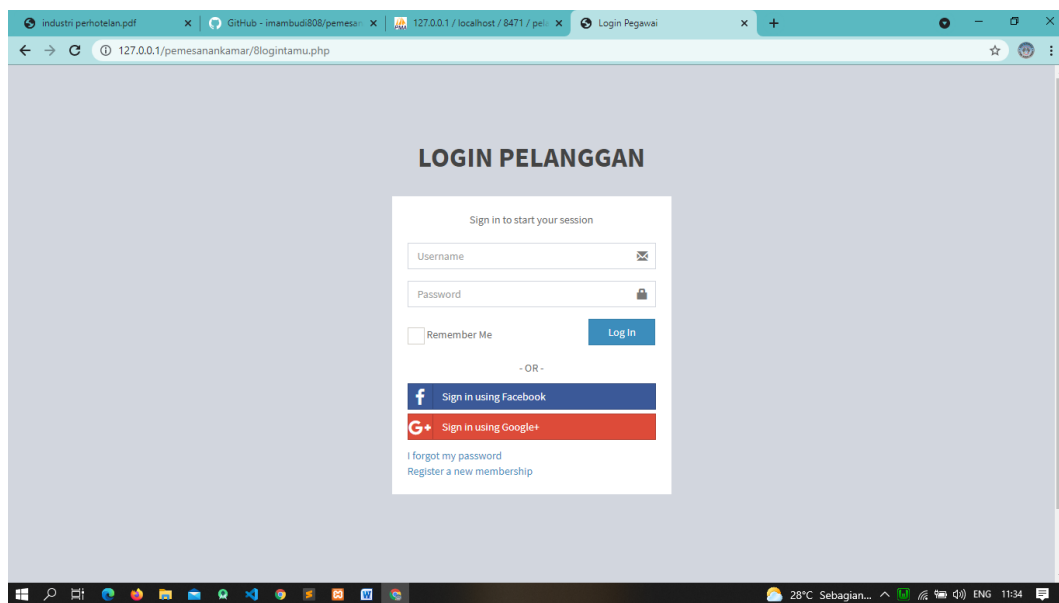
industri perhotelan.pdf ×
GitHub - imambudi808/pemesan ×
127.0.0.1 / localhost / 8471 / pel ×
Login Pegawai ×
+

127.0.0.1/pemesanankamar/8logintamu.php

LOGIN PELANGGAN

Sign in to start your session

Username

Password

Remember Me

Log In

- OR -

Sign in using Facebook

Sign in using Google+

I forgot my password
Register a new membership

28°C Sebagian... ENG 11:34